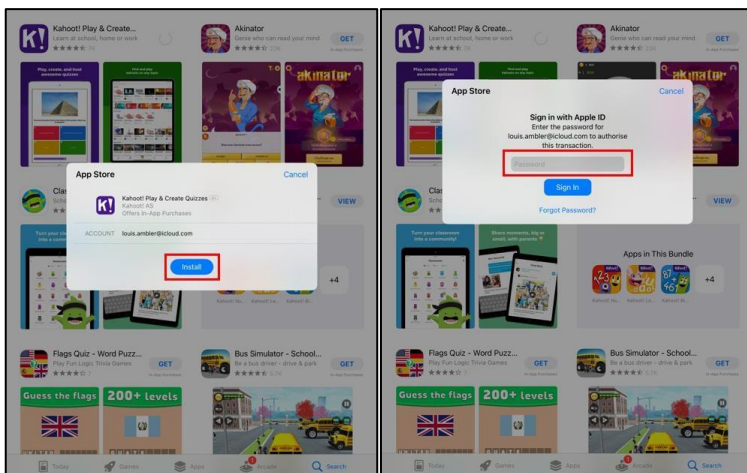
Kahoot! Play & Create...
Learn at school, home or work

Akinator
Genie who can read your mind
GET
In-App Purchases

App Store
Cancel
Kahoot! Play & Create Quizzes
Kahoot! AS
Offers In-App Purchases
ACCOUNT louis.ambler@icloud.com
Install

VIEW
+4

Flags Quiz - Word Puzz...
Play Fun Logic Trivia Games
GET
In-App Purchases

Bus Simulator - School...
Be a bus driver - drive & park
GET
In-App Purchases

Guess the flags
200+ levels

Today
Games
Apps
Arcade
Search

Kahoot! Play & Create...
Learn at school, home or work

Akinator
Genie who can read your mind
GET
In-App Purchases

App Store
Cancel
Sign in with Apple ID
Enter the password for louis.ambler@icloud.com to authorise this transaction.
Password
Sign In
Forgot Password?

VIEW
Apps in This Bundle
+4

Flags Quiz - Word Puzz...
Play Fun Logic Trivia Games
GET
In-App Purchases

Bus Simulator - School...
Be a bus driver - drive & park
GET
In-App Purchases

Guess the flags
200+ levels

Today
Games
Apps
Arcade
Search